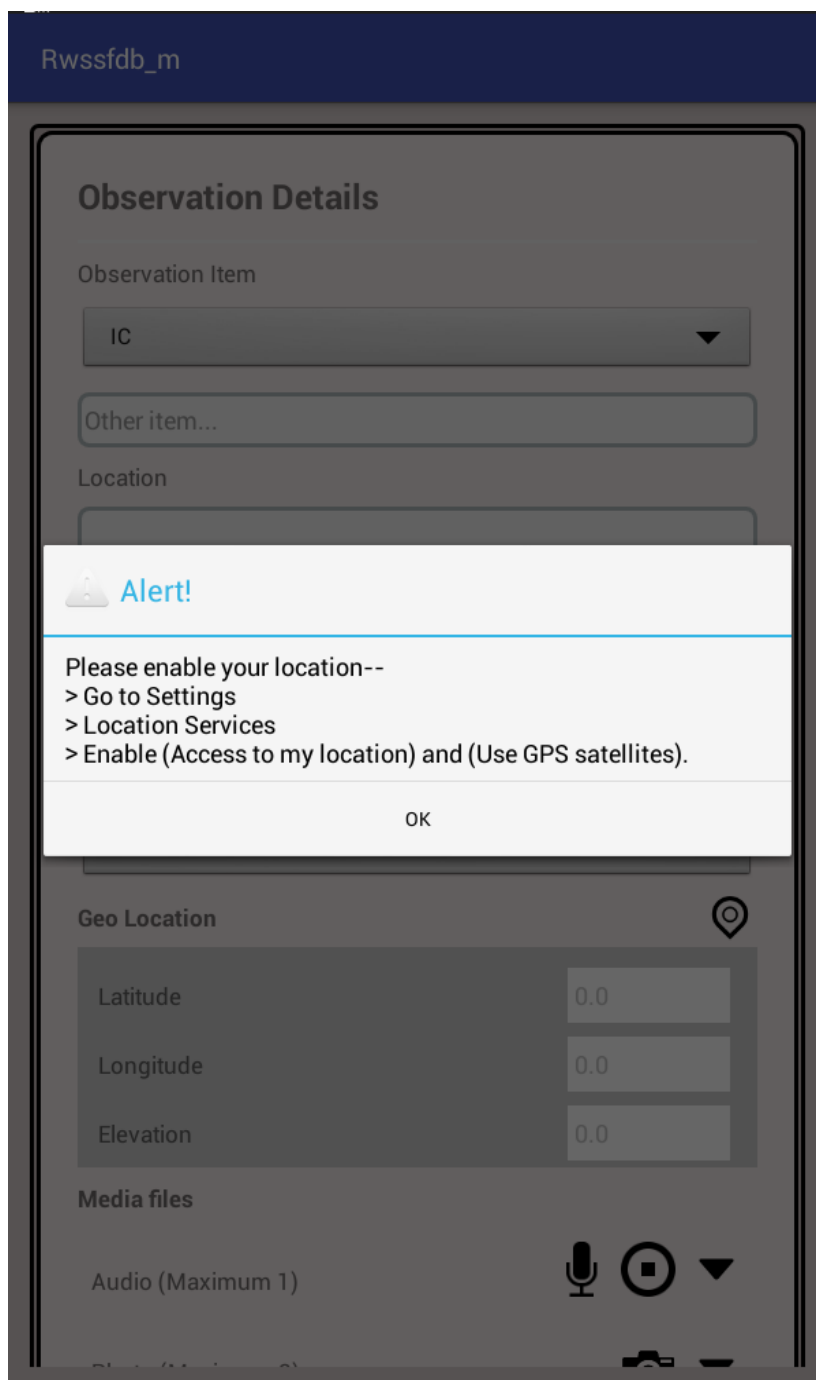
Rwssfdb_m

Observation Details

Observation Item

IC

Other item...

Location

Alert!

Please enable your location--
> Go to Settings
> Location Services
> Enable (Access to my location) and (Use GPS satellites).

OK

Geo Location

Latitude 0.0

Longitude 0.0

Elevation 0.0

Media files

Audio (Maximum 1)

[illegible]